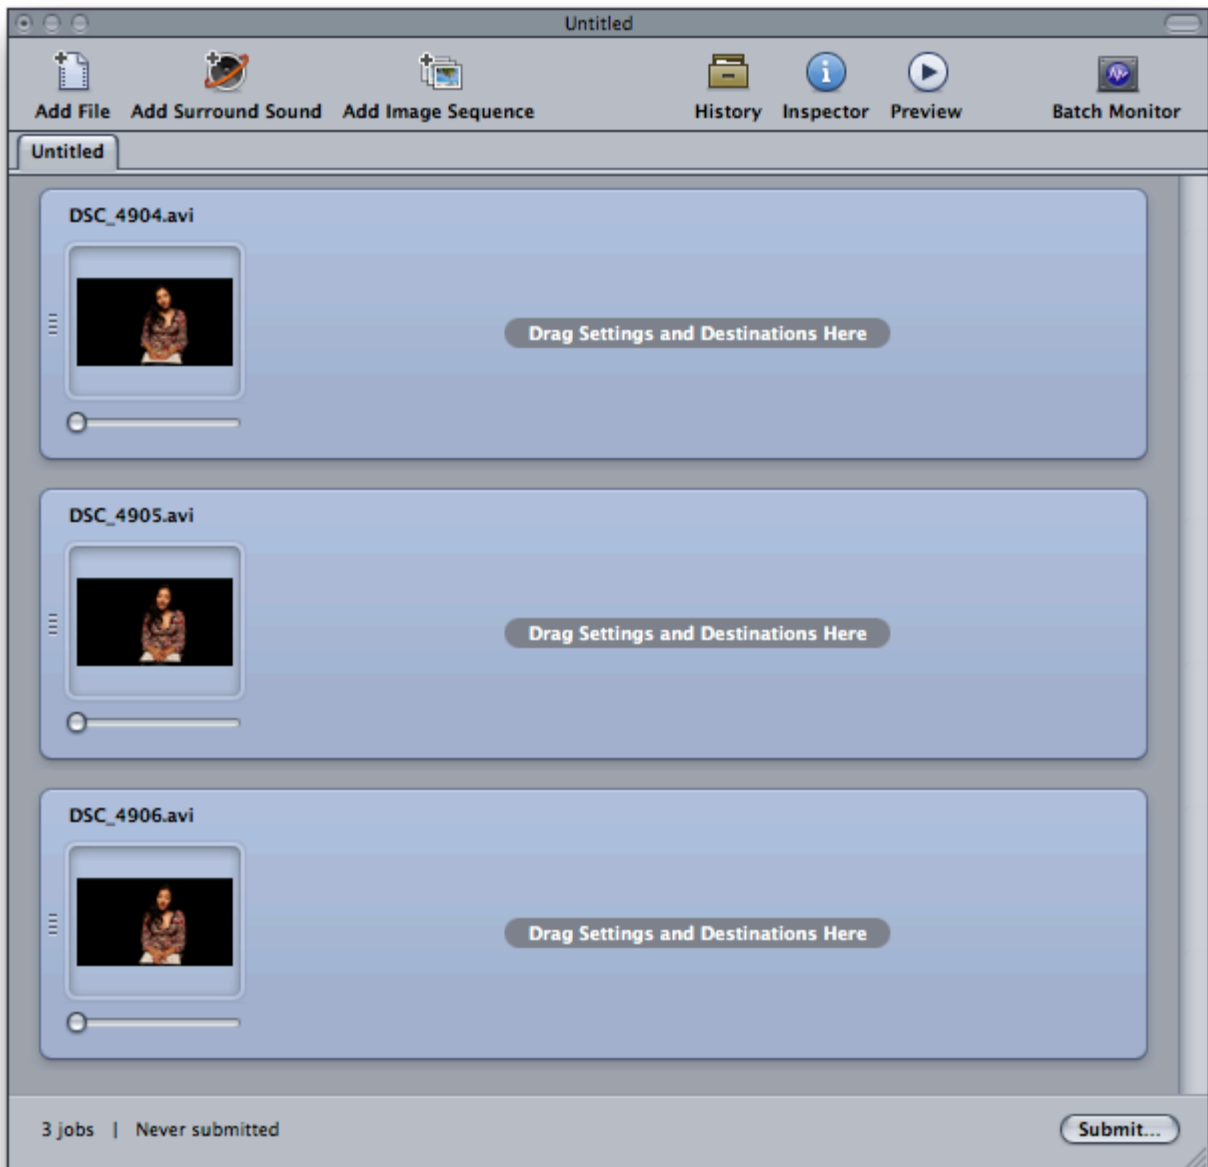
Untitled

Add File Add Surround Sound Add Image Sequence History Inspector Preview Batch Monitor

Untitled

DSC_4904.avi

Drag Settings and Destinations Here

DSC_4905.avi

Drag Settings and Destinations Here

DSC_4906.avi

Drag Settings and Destinations Here

3 jobs | Never submitted

Submit...